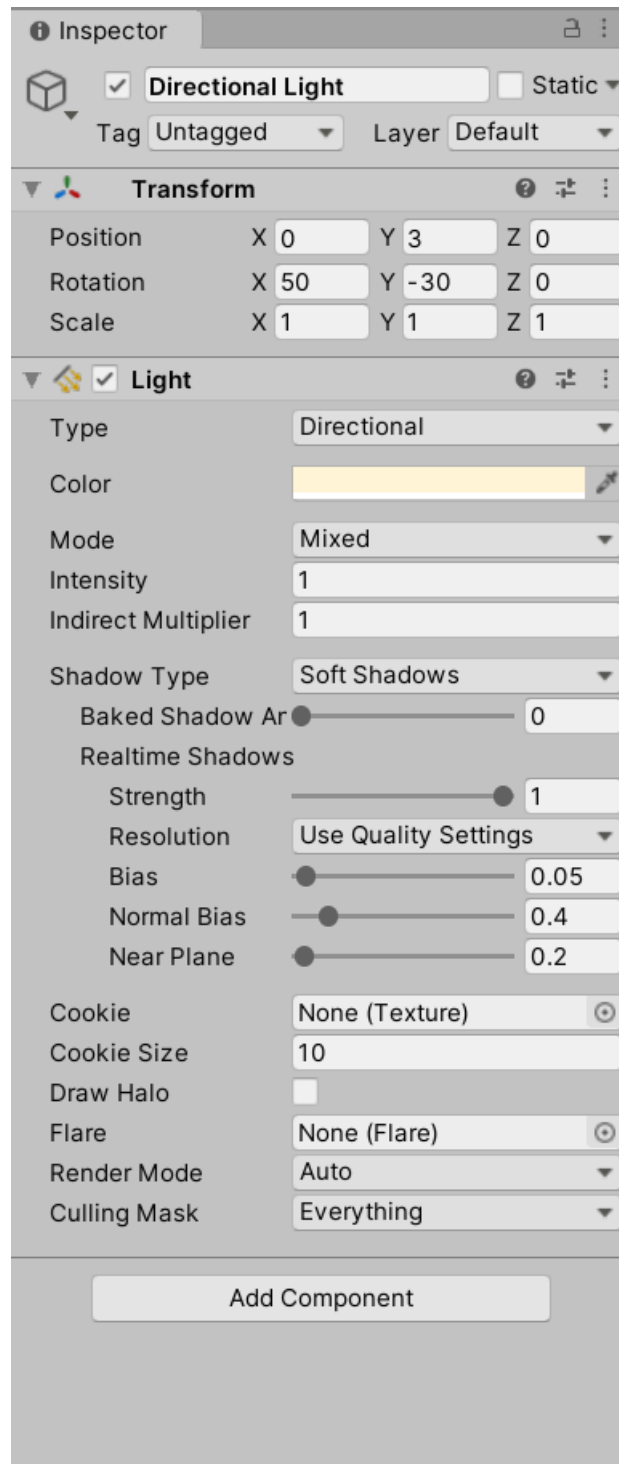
Inspector

Directional Light
Static
Tag Untagged
Layer Default

Transform
Position X 0 Y 3 Z 0
Rotation X 50 Y -30 Z 0
Scale X 1 Y 1 Z 1

Light
Type Directional
Color
Mode Mixed
Intensity 1
Indirect Multiplier 1
Shadow Type Soft Shadows
Baked Shadow Ar 0
Realtime Shadows
Strength 1
Resolution Use Quality Settings
Bias 0.05
Normal Bias 0.4
Near Plane 0.2
Cookie None (Texture)
Cookie Size 10
Draw Halo
Flare None (Flare)
Render Mode Auto
Culling Mask Everything

Add Component